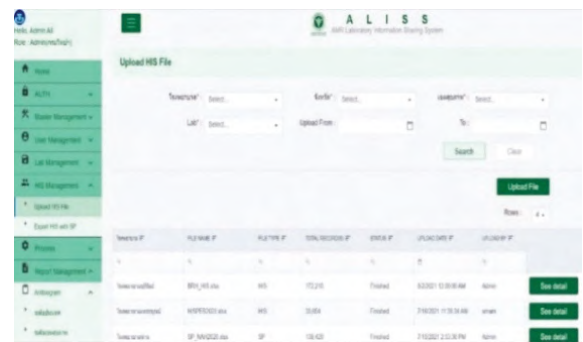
Hello, Admin AI
Role: Administrator

Home
AUTH
Master Management
User Management
Lab Management
HIS Management
Upload HIS File
Export HIS with SP
Process
Report Management
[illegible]
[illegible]
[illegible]

A L I S S
AMR Laboratory Information Sharing System

Upload HIS File

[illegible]: Select...
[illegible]: Select...
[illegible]: Select...
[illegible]: Select...
Upload From:
To:
Search
Clear

Upload File

Rows: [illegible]

| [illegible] | FILE NAME | FILE TYPE | TOTAL RECORDS | STATUS | UPLOAD DATE | UPLOAD BY | |
|---|---|---|---|---|---|---|---|
| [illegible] | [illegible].xlsx | HIS | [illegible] | Finished | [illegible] | Admin | See detail |
| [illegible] | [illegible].xlsx | HIS | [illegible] | Finished | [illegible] | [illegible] | See detail |
| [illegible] | SP_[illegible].xlsx | SP | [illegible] | Finished | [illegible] | Admin | See detail |